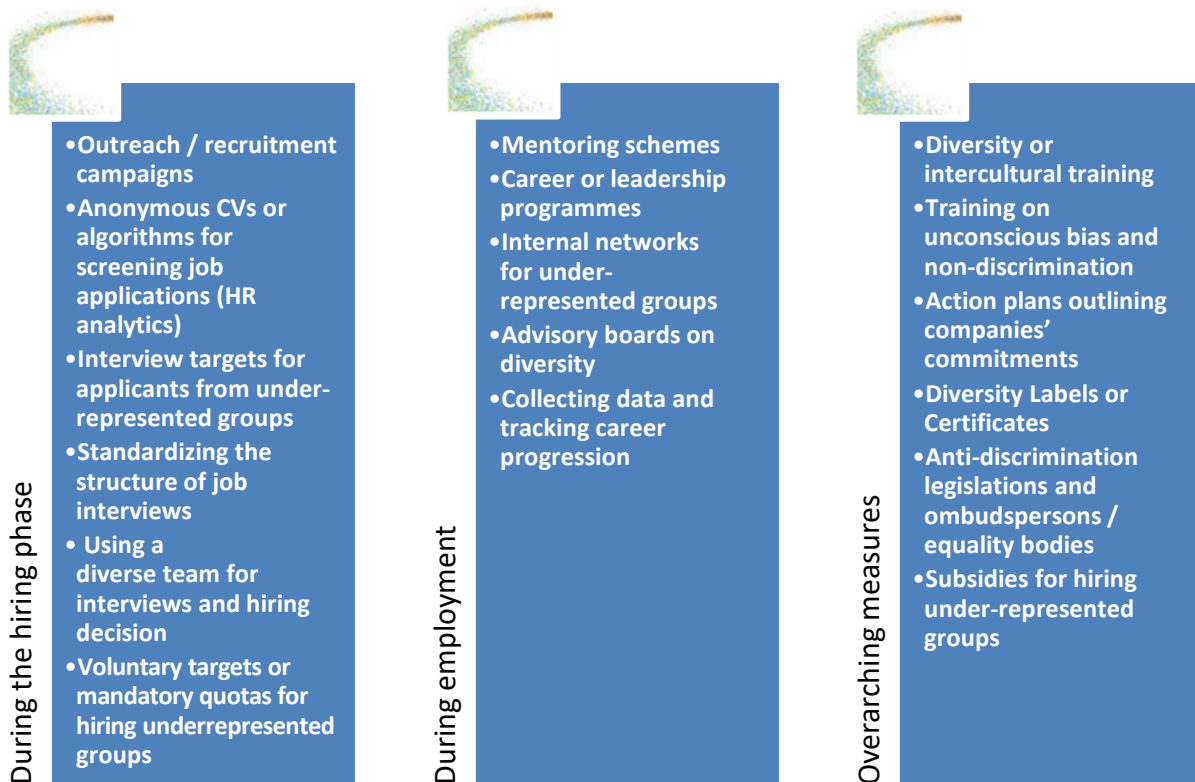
During the hiring phase

•Outreach / recruitment campaigns
•Anonymous CVs or algorithms for screening job applications (HR analytics)
•Interview targets for applicants from under-represented groups
•Standardizing the structure of job interviews
• Using a diverse team for interviews and hiring decision
•Voluntary targets or mandatory quotas for hiring underrepresented groups

During employment

•Mentoring schemes
•Career or leadership programmes
•Internal networks for under-represented groups
•Advisory boards on diversity
•Collecting data and tracking career progression

Overarching measures

•Diversity or intercultural training
•Training on unconscious bias and non-discrimination
•Action plans outlining companies' commitments
•Diversity Labels or Certificates
•Anti-discrimination legislations and ombudspersons / equality bodies
•Subsidies for hiring under-represented groups